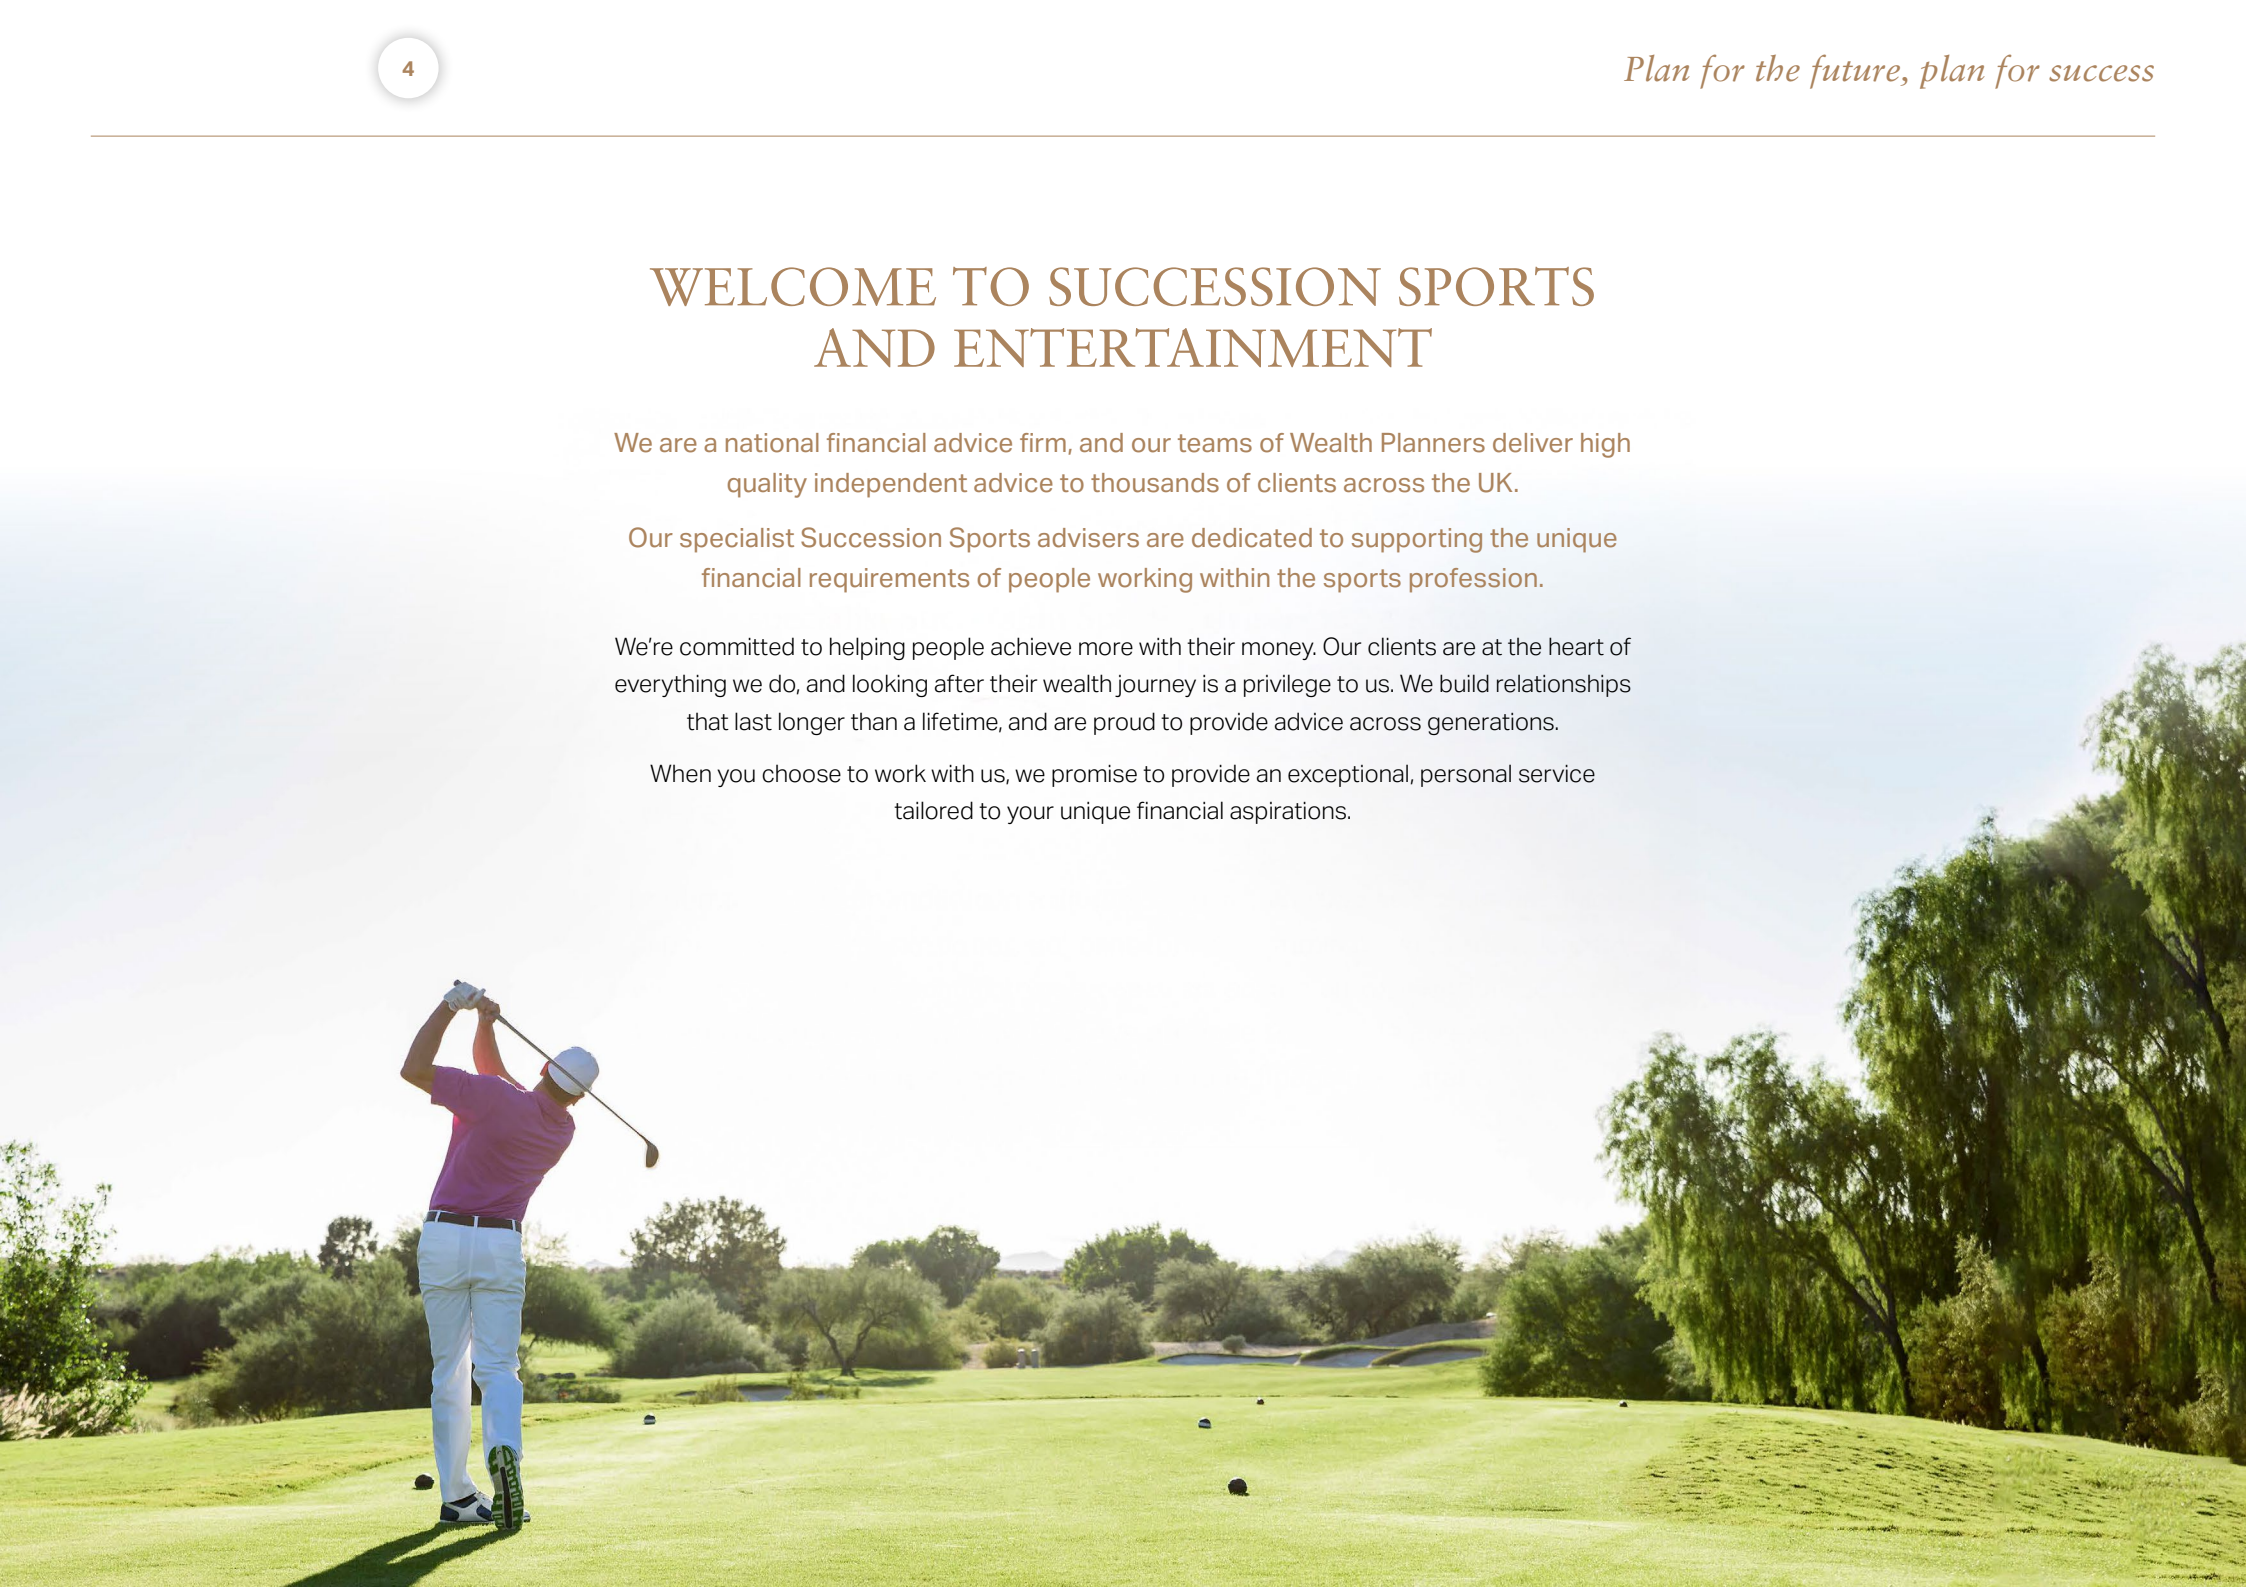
4

Plan for the future, plan for success

WELCOME TO SUCCESSION SPORTS AND ENTERTAINMENT

We are a national financial advice firm, and our teams of Wealth Planners deliver high quality independent advice to thousands of clients across the UK.

Our specialist Succession Sports advisers are dedicated to supporting the unique financial requirements of people working within the sports profession.

We're committed to helping people achieve more with their money. Our clients are at the heart of everything we do, and looking after their wealth journey is a privilege to us. We build relationships that last longer than a lifetime, and are proud to provide advice across generations.

When you choose to work with us, we promise to provide an exceptional, personal service tailored to your unique financial aspirations.